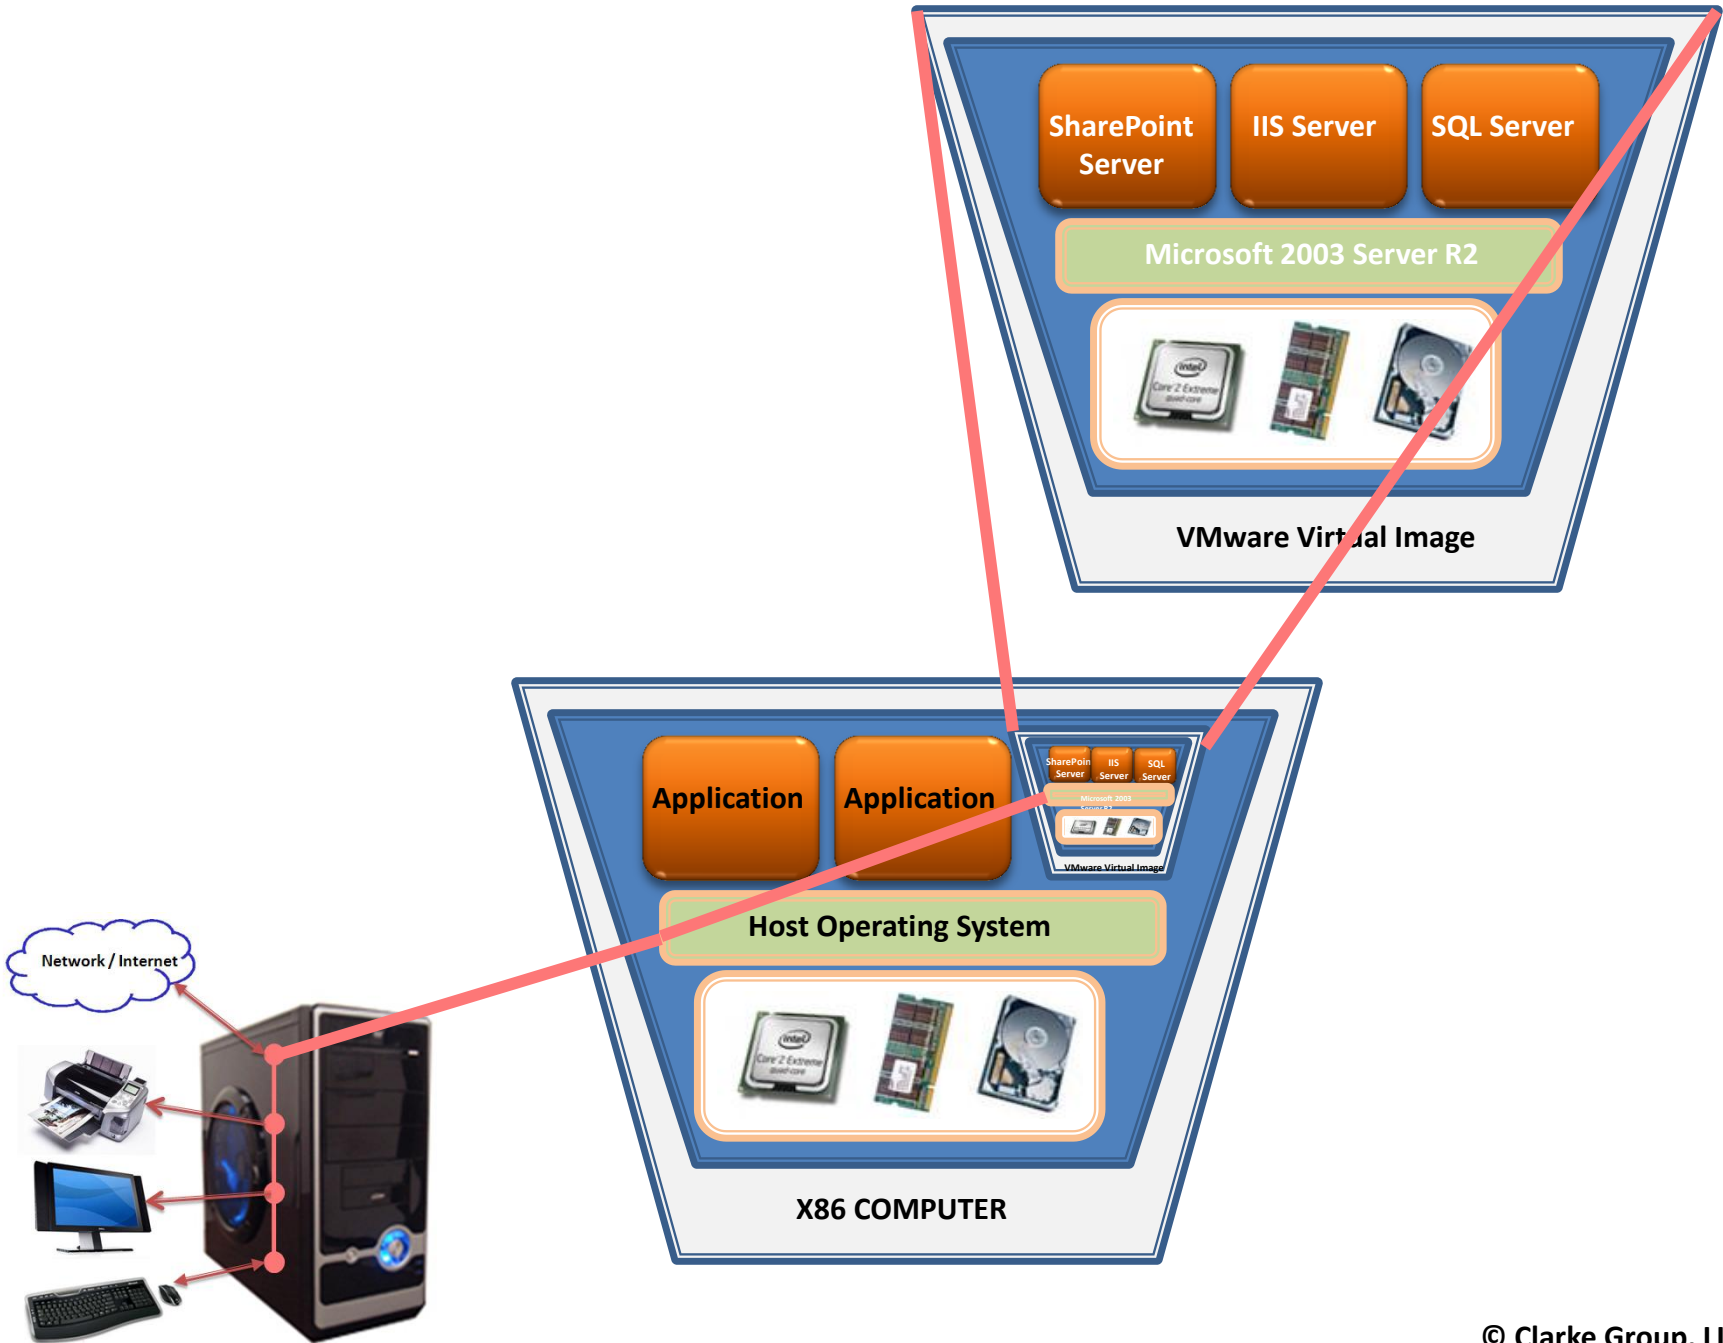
SharePoint Server

IIS Server

SQL Server

Microsoft 2003 Server R2

VMware Virtual Image

Application

Application

SharePoint Server

IIS Server

SQL Server

Microsoft 2003 Server R2

VMware Virtual Image

Host Operating System

X86 COMPUTER

Network / Internet

© Clarke Group, L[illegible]